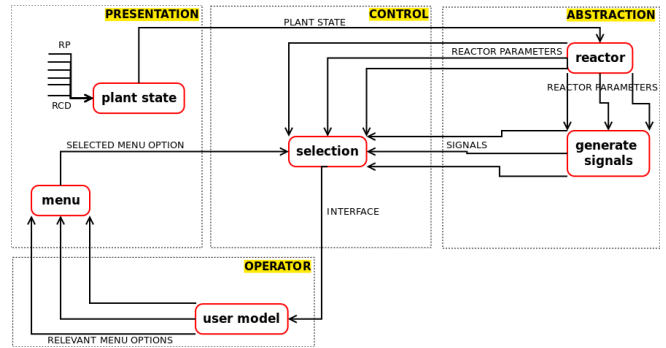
PRESENTATION

CONTROL

ABSTRACTION

PLANT STATE

RP

RCD

plant state

REACTOR PARAMETERS

reactor

REACTOR PARAMETERS

SELECTED MENU OPTION

selection

SIGNALS

generate signals

menu

INTERFACE

OPERATOR

user model

RELEVANT MENU OPTIONS